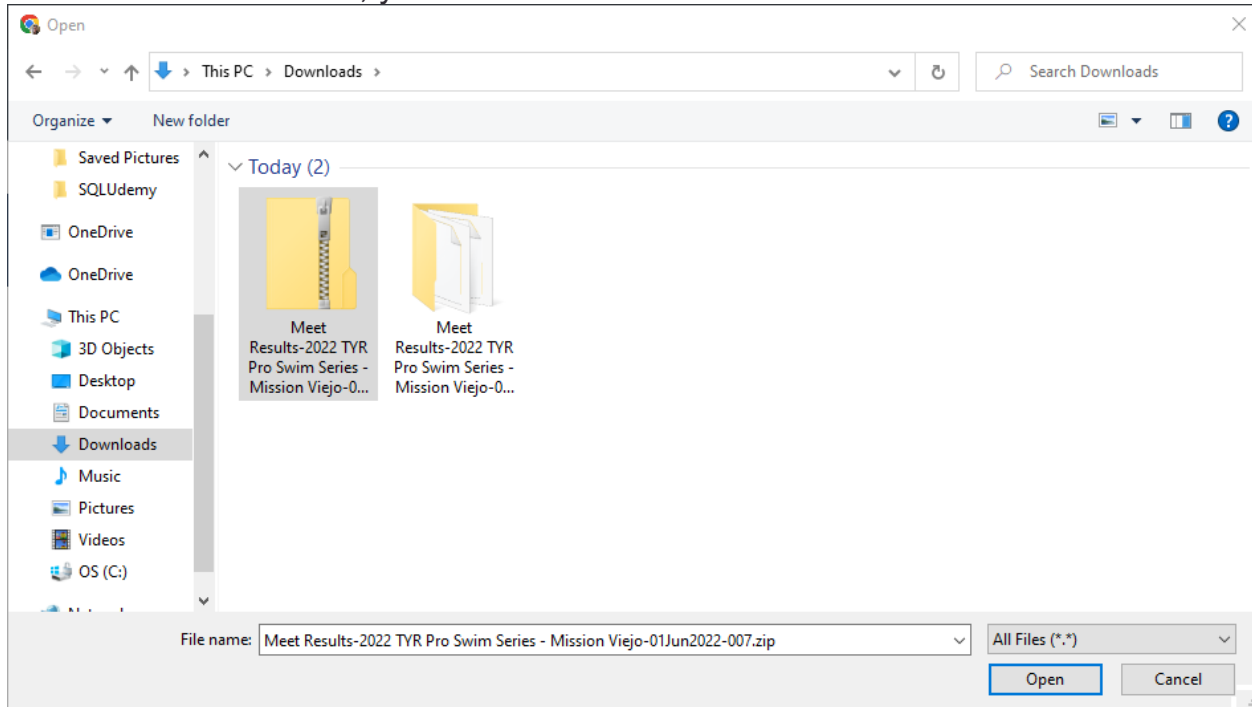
Open

This PC > Downloads >

Search Downloads

Organize ▾ New folder

Saved Pictures
SQLUdemy
OneDrive
OneDrive
This PC
3D Objects
Desktop
Documents
Downloads
Music
Pictures
Videos
OS (C:)
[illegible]

Today (2)

Meet Results-2022 TYR Pro Swim Series - Mission Viejo-0...

Meet Results-2022 TYR Pro Swim Series - Mission Viejo-0...

File name: Meet Results-2022 TYR Pro Swim Series - Mission Viejo-01Jun2022-007.zip

All Files (*.*)

Open

Cancel